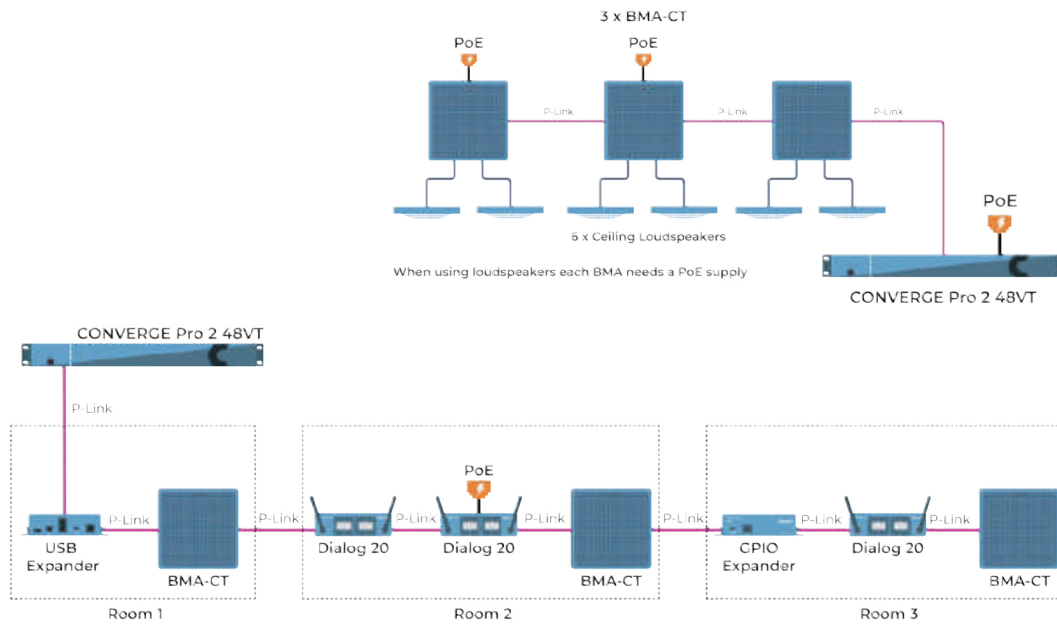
3 x BMA-CT

PoE

PoE

P-Link

P-Link

P-Link

6 x Ceiling Loudspeakers

When using loudspeakers each BMA needs a PoE supply

PoE

CONVERGE Pro 2 48VT

CONVERGE Pro 2 48VT

P-Link

P-Link

USB Expander

BMA-CT

Room 1

P-Link

Dialog 20

P-Link

PoE

Dialog 20

P-Link

BMA-CT

Room 2

P-Link

CPIO Expander

P-Link

Dialog 20

P-Link

BMA-CT

Room 3